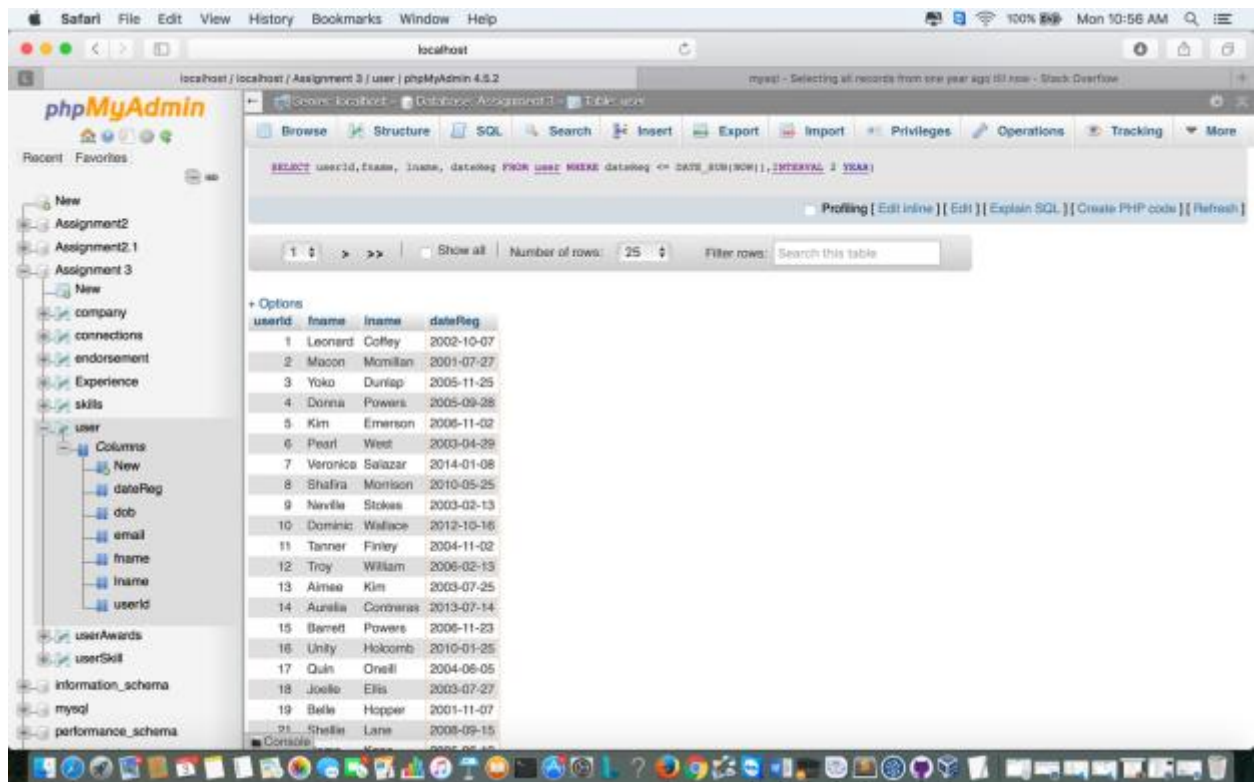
Safari File Edit View History Bookmarks Window Help

100% Mon 10:56 AM

localhost

localhost / localhost / Assignment 3 / user | phpMyAdmin 4.5.2

mysql - Selecting all records from one year ago till now - Stack Overflow

phpMyAdmin

Recent Favorites

New
Assignment2
Assignment2.1
Assignment 3
New
company
connections
endorsement
Experience
skills
user
Columns
New
dateReg
dob
email
fname
lname
userId
userAwards
userSkill
information_schema
mysql
performance_schema

Server: localhost » Database: Assignment 3 » Table: user

Browse Structure SQL Search Insert Export Import Privileges Operations Tracking More

SELECT userId,fname, lname, dateReg FROM user WHERE dateReg <= DATE_SUB(NOW(),INTERVAL 1 YEAR)

Profiling [ Edit inline ] [ Edit ] [ Explain SQL ] [ Create PHP code ] [ Refresh ]

1 > >> Show all | Number of rows: 25 Filter rows: Search this table

+ Options

| userId | fname | lname | dateReg |
|---|---|---|---|
| 1 | Leonard | Coffey | 2002-10-07 |
| 2 | Macon | Mcmillan | 2001-07-27 |
| 3 | Yoko | Dunlap | 2005-11-25 |
| 4 | Donna | Powers | 2005-09-28 |
| 5 | Kim | Emerson | 2006-11-02 |
| 6 | Pearl | West | 2003-04-29 |
| 7 | Veronica | Salazar | 2014-01-08 |
| 8 | Shafira | Morrison | 2010-05-25 |
| 9 | Neville | Stokes | 2003-02-13 |
| 10 | Dominic | Wallace | 2012-10-16 |
| 11 | Tanner | Finley | 2004-11-02 |
| 12 | Troy | William | 2006-02-13 |
| 13 | Aimee | Kim | 2003-07-25 |
| 14 | Aurelia | Contreras | 2013-07-14 |
| 15 | Barrett | Powers | 2006-11-23 |
| 16 | Unity | Holcomb | 2010-01-25 |
| 17 | Quin | Oneill | 2004-06-05 |
| 18 | Joelle | Ellis | 2003-07-27 |
| 19 | Belle | Hopper | 2001-11-07 |
| 21 | Shellie | Lane | 2008-09-15 |

Console